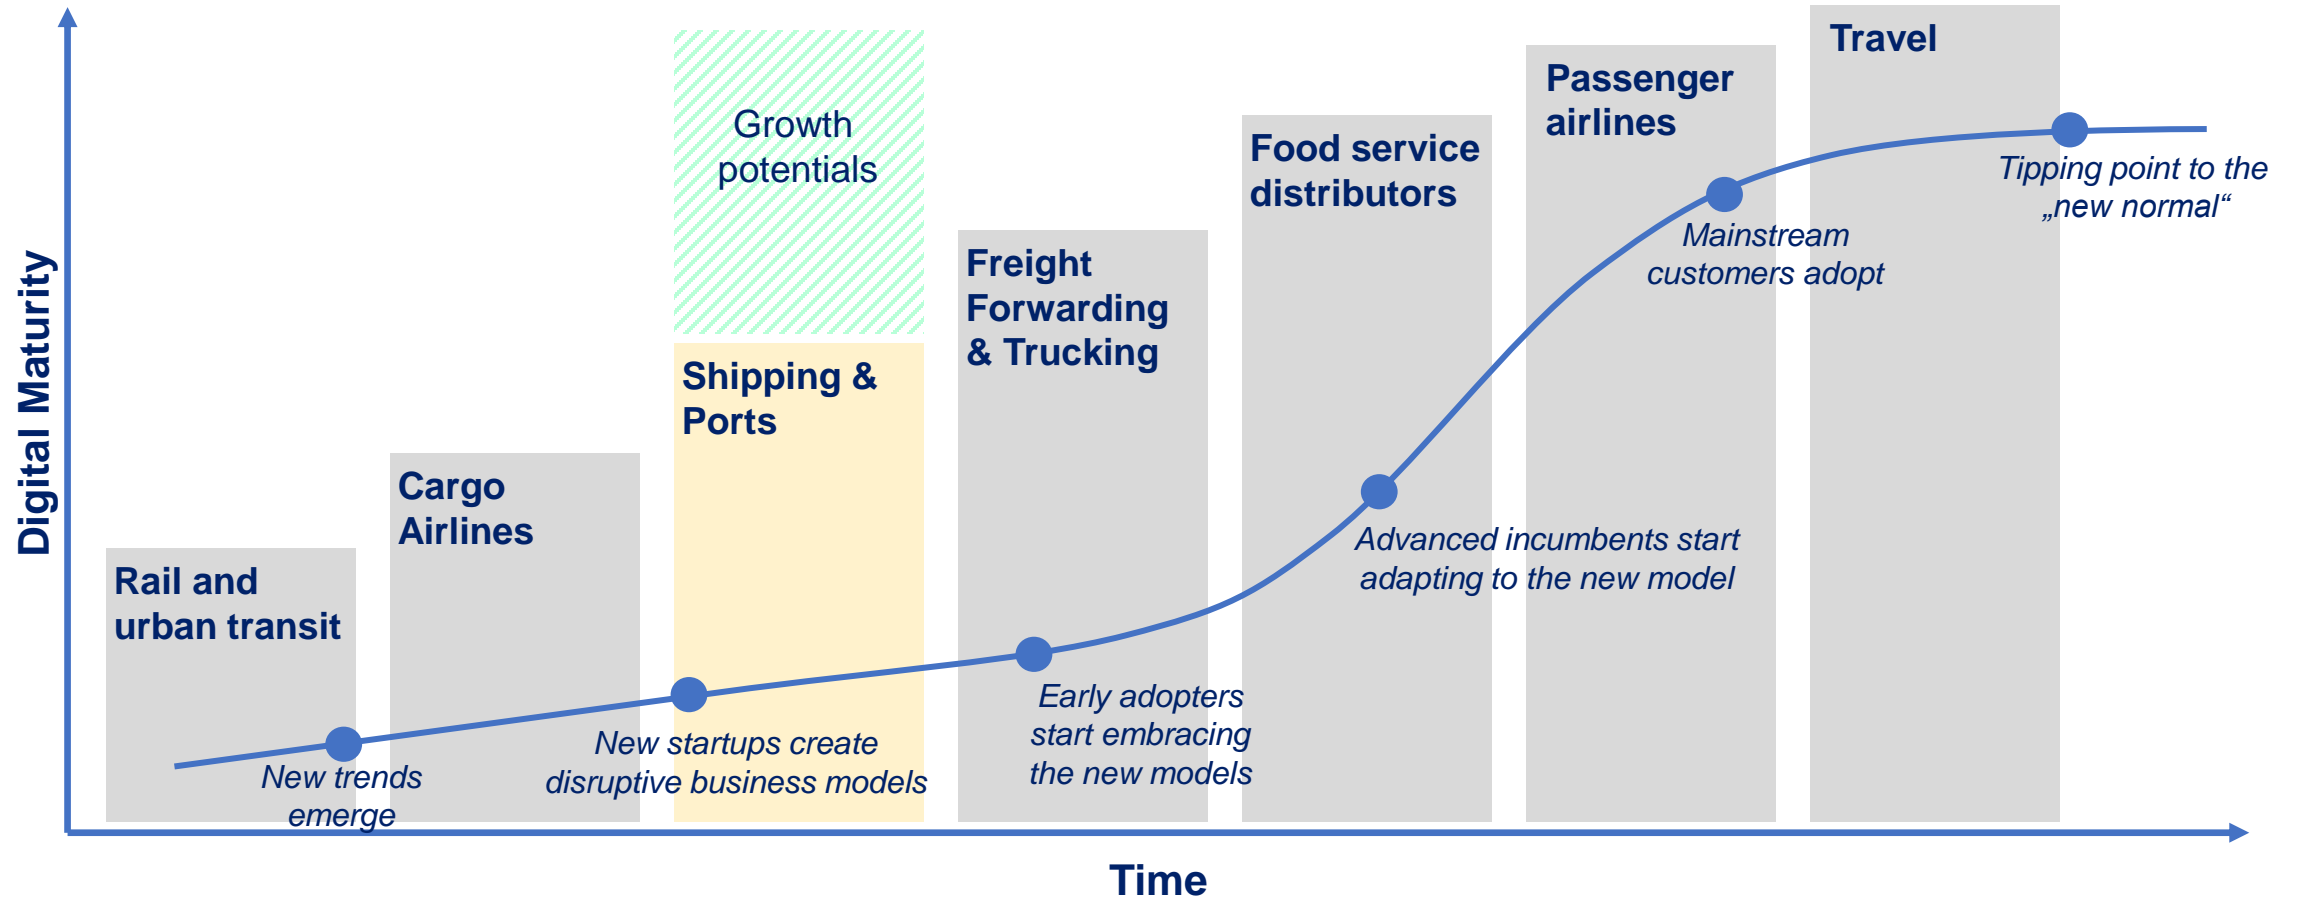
Digital Maturity

Growth potentials

Travel

Passenger airlines

Food service distributors

Freight Forwarding & Trucking

Shipping & Ports

Cargo Airlines

Rail and urban transit

Tipping point to the „new normal“

Mainstream customers adopt

Advanced incumbents start adapting to the new model

Early adopters start embracing the new models

New startups create disruptive business models

New trends emerge

Time